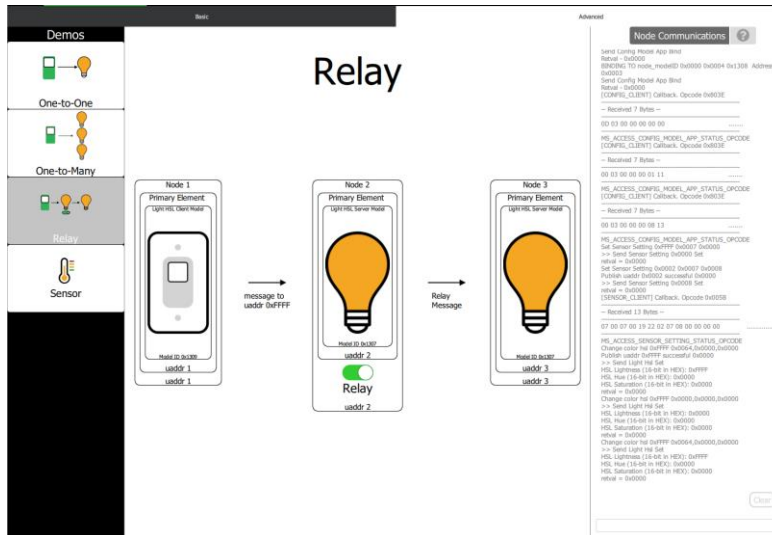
Basic

Advanced

Demos

One-to-One

One-to-Many

Relay

Sensor

Relay

Node 1
Primary Element
Light HSL Client Model
Model ID 0x1309
uaddr 1
uaddr 1

message to uaddr 0xFFFF

Node 2
Primary Element
Light HSL Server Model
Model ID 0x1307
uaddr 2
Relay
uaddr 2

Relay Message

Node 3
Primary Element
Light HSL Server Model
Model ID 0x1307
uaddr 3
uaddr 3

Node Communications ?

Send Config Model App Bind
Retval - 0x0000
BINDING TO node_modelID 0x0000 0x0004 0x1308 Address 0x0003
Send Config Model App Bind
Retval - 0x0000
[CONFIG_CLIENT] Callback. Opcode 0x803E

-- Received 7 Bytes --

00 03 00 00 00 00 00

MS_ACCESS_CONFIG_MODEL_APP_STATUS_OPCODE
[CONFIG_CLIENT] Callback. Opcode 0x803E

-- Received 7 Bytes --

00 03 00 00 00 01 11

MS_ACCESS_CONFIG_MODEL_APP_STATUS_OPCODE
[CONFIG_CLIENT] Callback. Opcode 0x803E

-- Received 7 Bytes --

00 03 00 00 00 08 13

MS_ACCESS_CONFIG_MODEL_APP_STATUS_OPCODE
Set Sensor Setting 0xFFFF 0x0007 0x0000
>> Send Sensor Setting 0x0000 Set
retval = 0x0000
Set Sensor Setting 0x0002 0x0007 0x0008
Publish uaddr 0x0002 successful 0x0000
>> Send Sensor Setting 0x0008 Set
retval = 0x0000
[SENSOR_CLIENT] Callback. Opcode 0x0058

-- Received 13 Bytes --

07 00 07 00 19 22 02 07 08 00 00 00 00

MS_ACCESS_SENSOR_SETTING_STATUS_OPCODE
Change color hsl 0xFFFF 0x0064,0x0000,0x0000
Publish uaddr 0xFFFF successful 0x0000
>> Send Light Hsl Set
HSL Lightness (16-bit in HEX): 0xFFFF
HSL Hue (16-bit in HEX): 0x0000
HSL Saturation (16-bit in HEX): 0x0000
retval = 0x0000
Change color hsl 0xFFFF 0x0000,0x0000,0x0000
>> Send Light Hsl Set
HSL Lightness (16-bit in HEX): 0x0000
HSL Hue (16-bit in HEX): 0x0000
HSL Saturation (16-bit in HEX): 0x0000
retval = 0x0000
Change color hsl 0xFFFF 0x0064,0x0000,0x0000
>> Send Light Hsl Set
HSL Lightness (16-bit in HEX): 0xFFFF
HSL Hue (16-bit in HEX): 0x0000
HSL Saturation (16-bit in HEX): 0x0000
retval = 0x0000

Clear